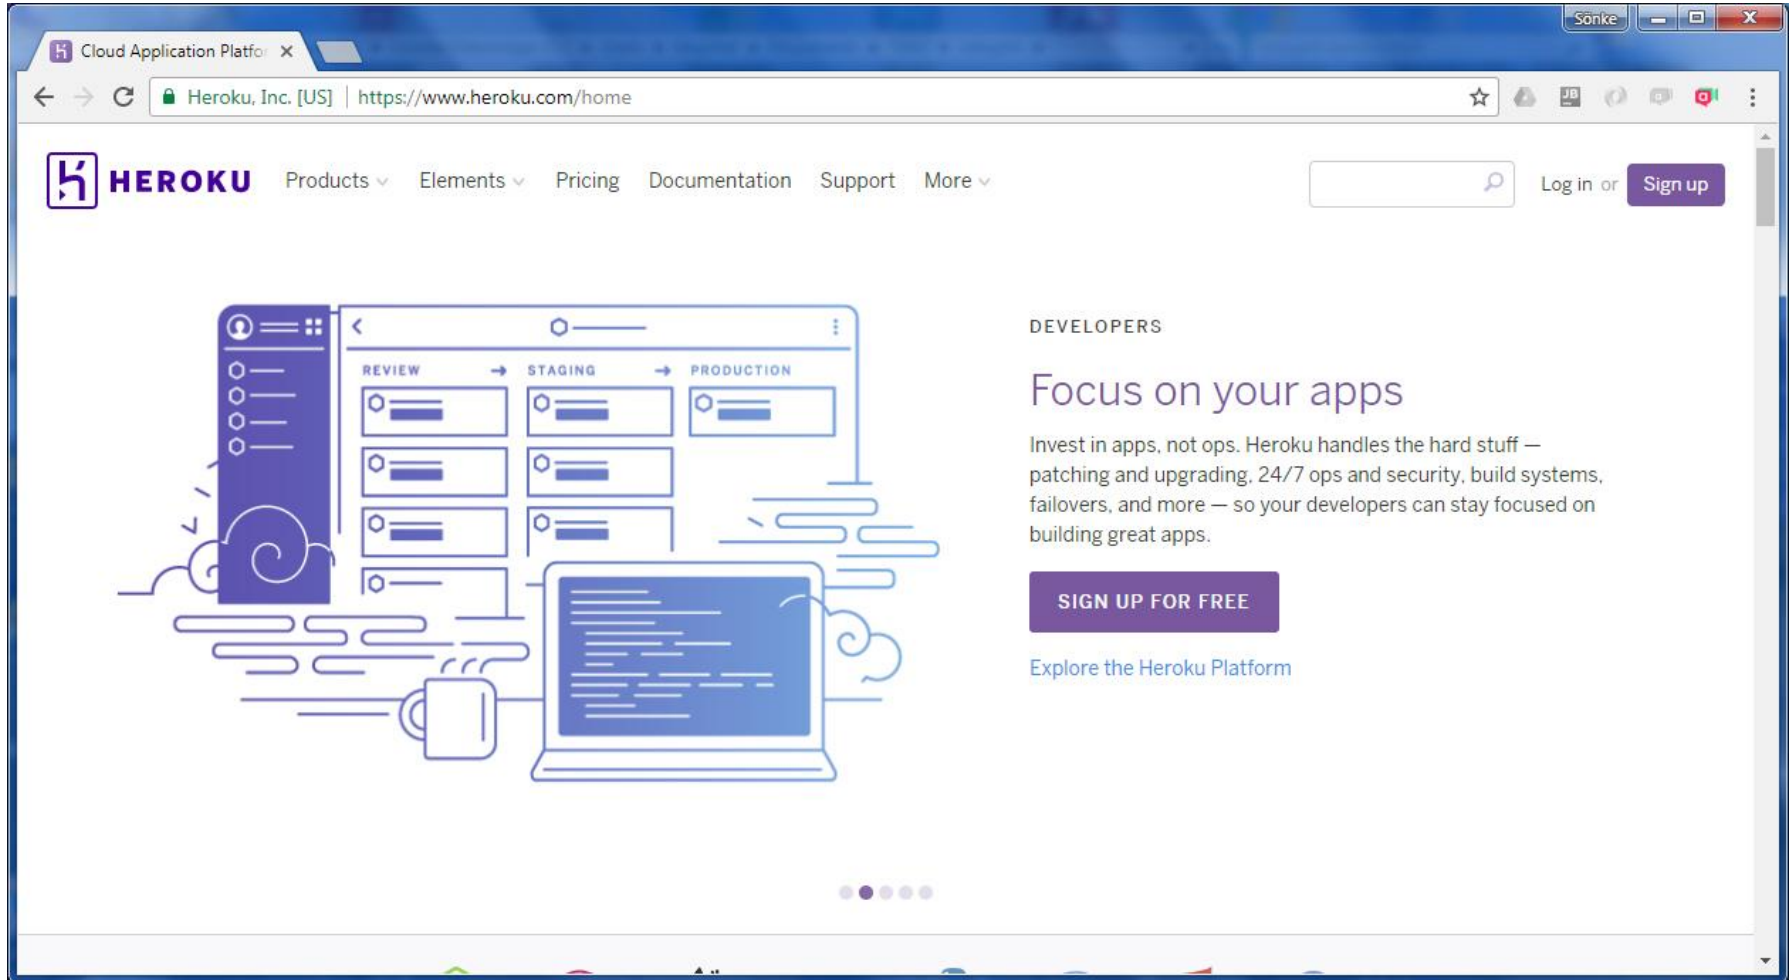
Sönke

Cloud Application Platfo ×

Heroku, Inc. [US] | https://www.heroku.com/home

HEROKU Products Elements Pricing Documentation Support More

Log in or Sign up

REVIEW → STAGING → PRODUCTION

DEVELOPERS

Focus on your apps

Invest in apps, not ops. Heroku handles the hard stuff — patching and upgrading, 24/7 ops and security, build systems, failovers, and more — so your developers can stay focused on building great apps.

SIGN UP FOR FREE

Explore the Heroku Platform